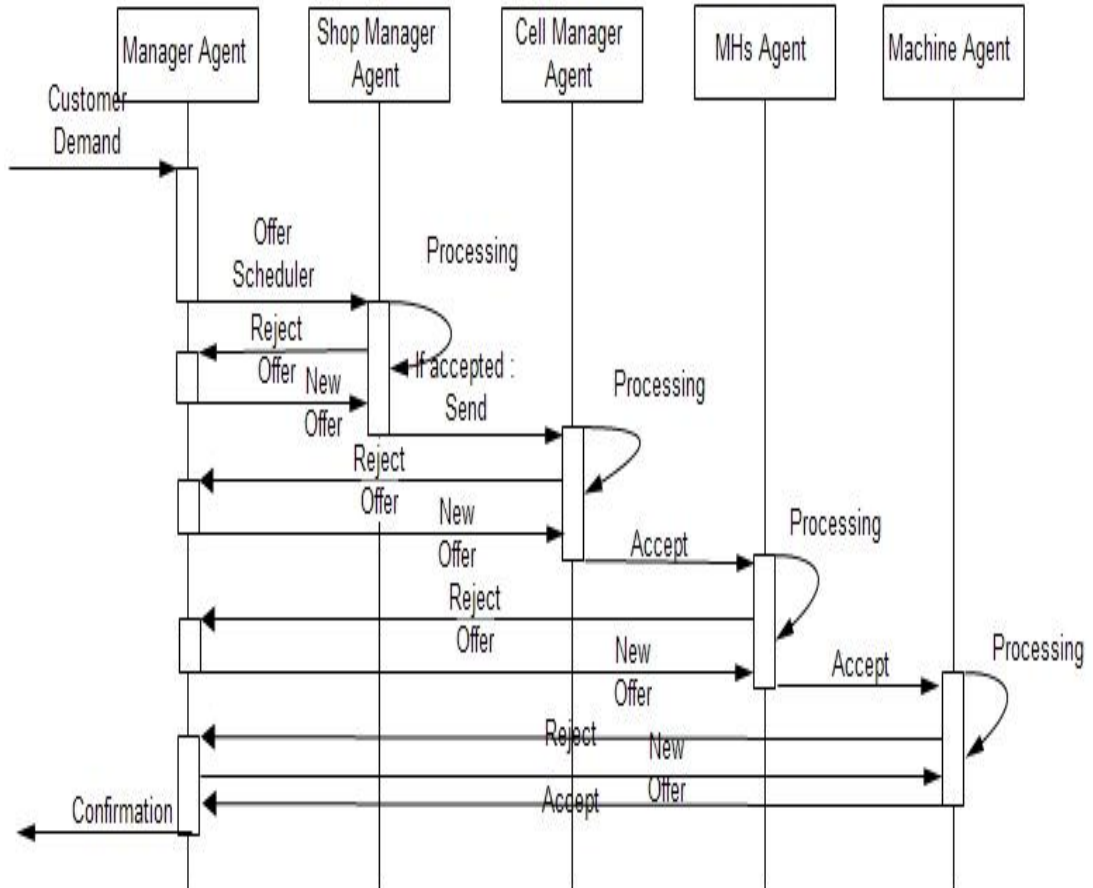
Manager Agent

Shop Manager Agent

Cell Manager Agent

MHs Agent

Machine Agent

Customer Demand

Offer Scheduler

Processing

Reject Offer

New Offer

If accepted : Send

Processing

Reject Offer

New Offer

Accept

Processing

Reject Offer

New Offer

Accept

Processing

Reject

New Offer

Accept

Confirmation